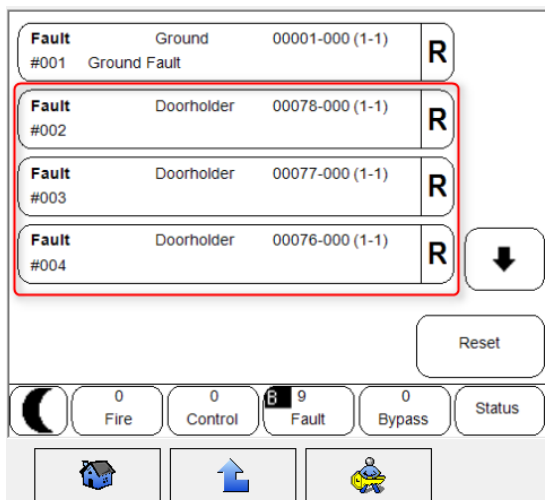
Fault Ground 00001-000 (1-1)
#001 Ground Fault
R

Fault Doorholder 00078-000 (1-1)
#002
R

Fault Doorholder 00077-000 (1-1)
#003
R

Fault Doorholder 00076-000 (1-1)
#004
R

Reset

0
Fire

0
Control

B 9
Fault

0
Bypass

Status